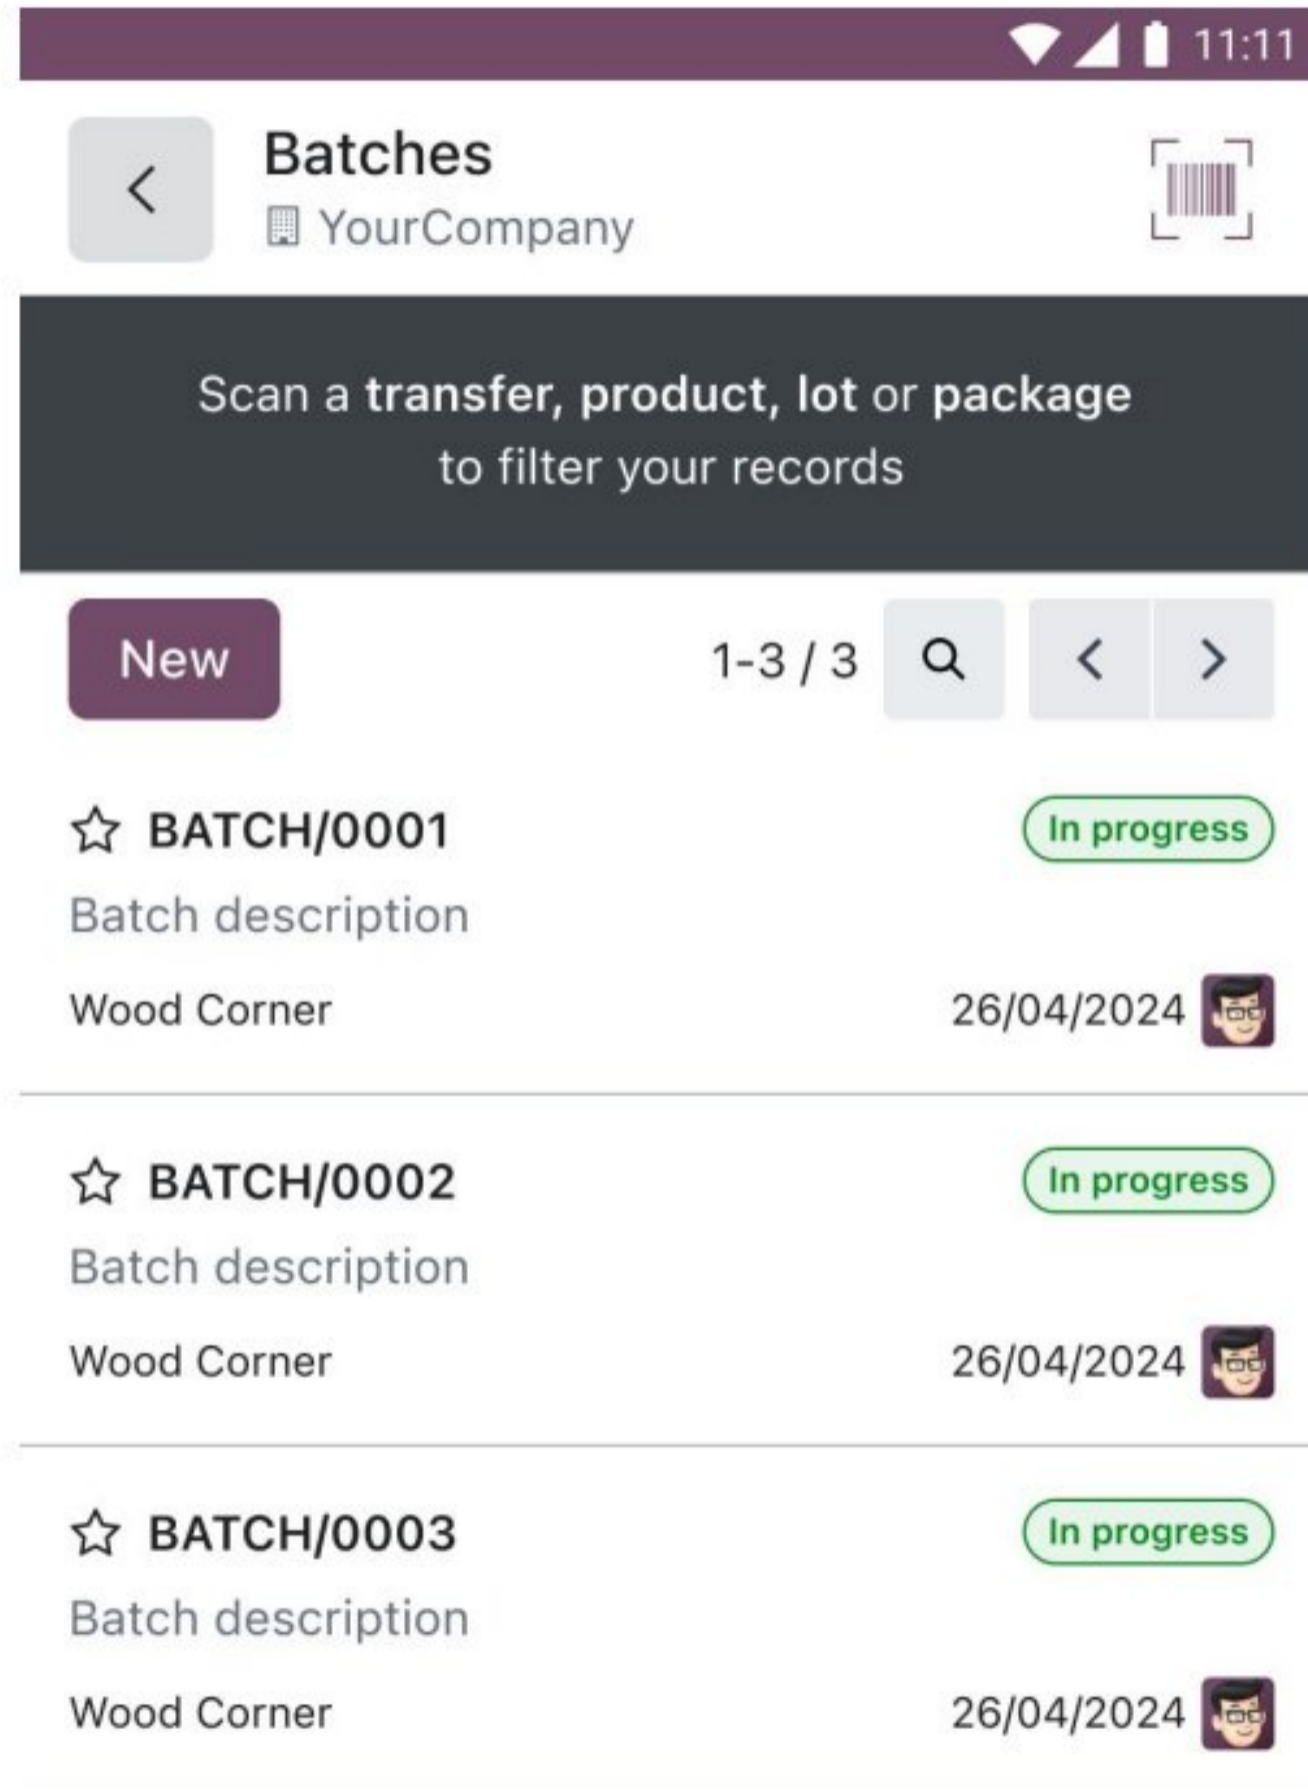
11:11

Batches
YourCompany

Scan a **transfer, product, lot** or **package** to filter your records

New
1-3 / 3

BATCH/0001
In progress
Batch description
Wood Corner
26/04/2024

BATCH/0002
In progress
Batch description
Wood Corner
26/04/2024

BATCH/0003
In progress
Batch description
Wood Corner
26/04/2024